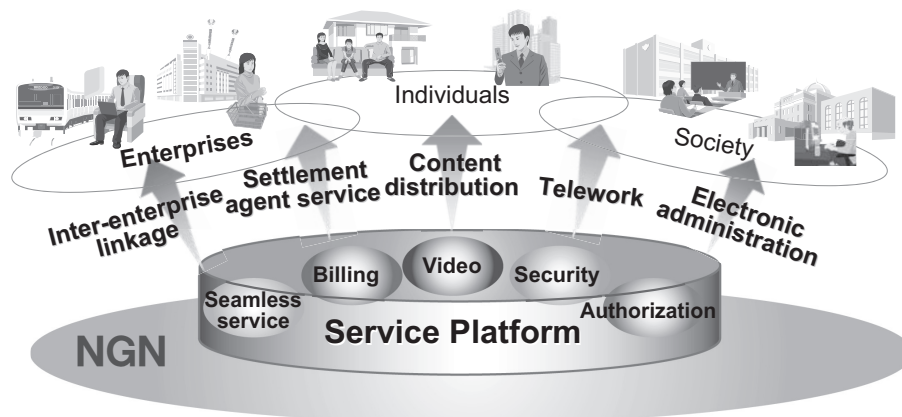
Individuals

Enterprises

Society

Settlement agent service

Content distribution

Telework

Inter-enterprise linkage

Electronic administration

Billing

Video

Security

Seamless service

Authorization

Service Platform

NGN